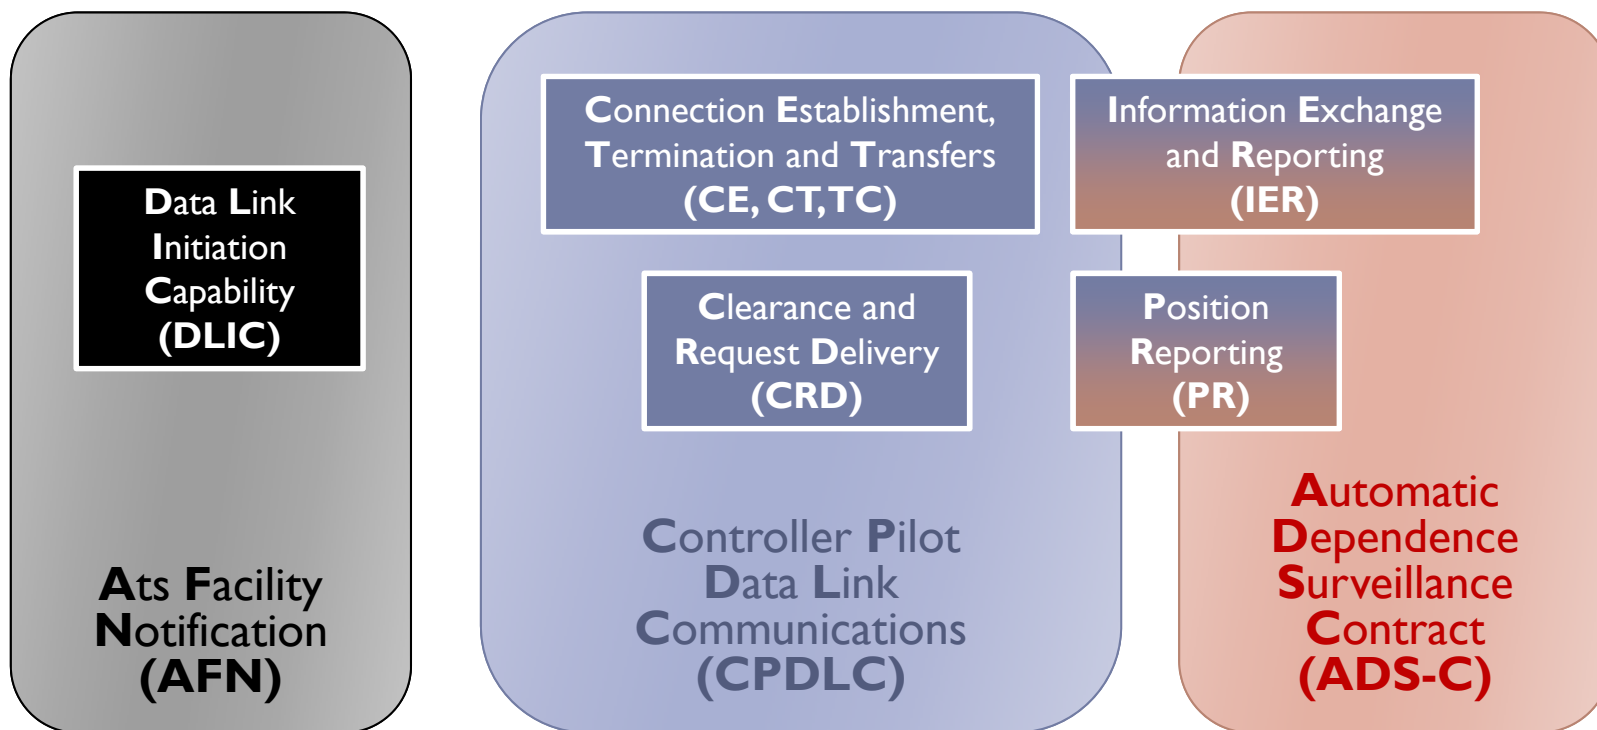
Data Link Initiation Capability (DLIC)

Ats Facility Notification (AFN)

Connection Establishment, Termination and Transfers (CE, CT, TC)

Information Exchange and Reporting (IER)

Clearance and Request Delivery (CRD)

Position Reporting (PR)

Controller Pilot Data Link Communications (CPDLC)

Automatic Dependence Surveillance Contract (ADS-C)